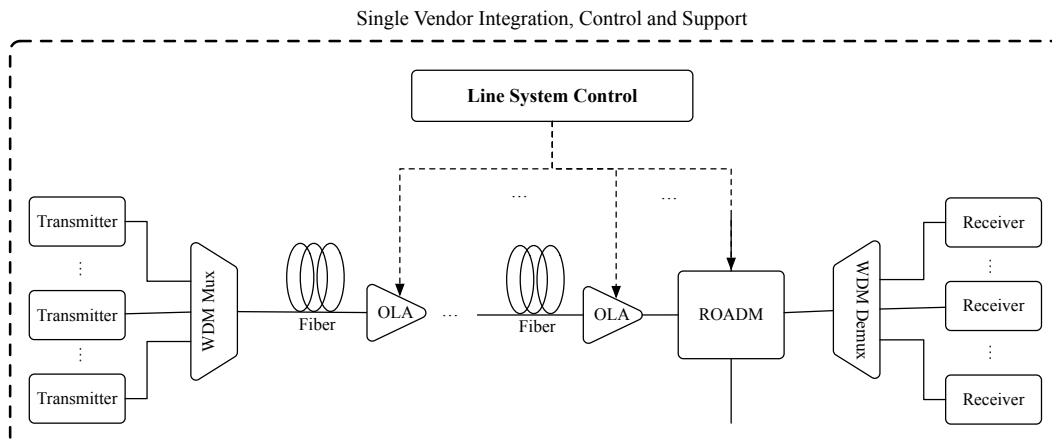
Single Vendor Integration, Control and Support

Line System Control

...

...

Transmitter

⋮

Transmitter

⋮

Transmitter

WDM Mux

Fiber

OLA

...

Fiber

OLA

ROADM

WDM Demux

Receiver

⋮

Receiver

⋮

Receiver